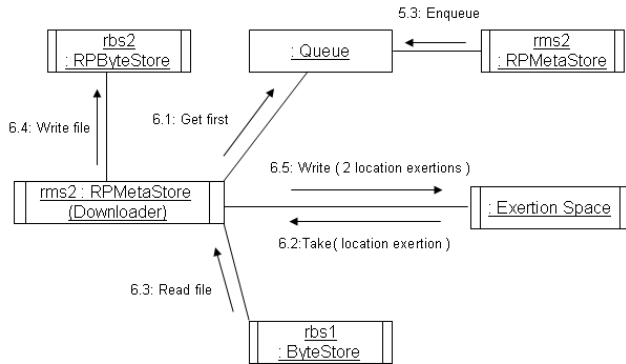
5.3: Enqueue

rbs2
: RPByteStore

: Queue

rms2
: RPMetaStore

6.4: Write file

6.1: Get first

6.5: Write ( 2 location exertions )

rms2 : RPMetaStore
(Downloader)

: Exertion Space

6.2:Take( location exertion )

6.3: Read file

rbs1
: ByteStore